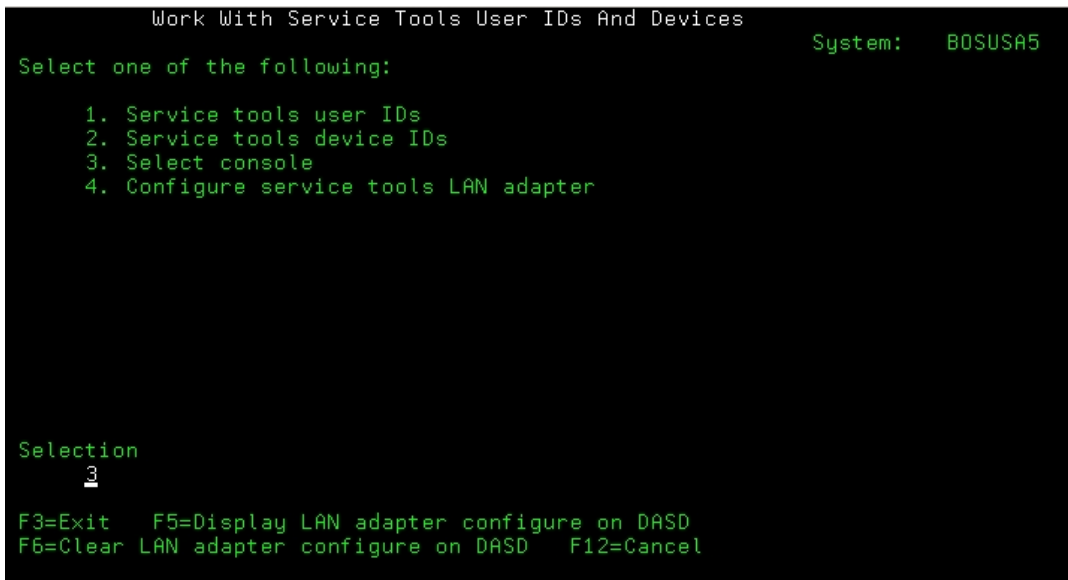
Work With Service Tools User IDs And Devices
System: BOSUSA5
Select one of the following:

1. Service tools user IDs
2. Service tools device IDs
3. Select console
4. Configure service tools LAN adapter

Selection
3

F3=Exit F5=Display LAN adapter configure on DASD
F6=Clear LAN adapter configure on DASD F12=Cancel